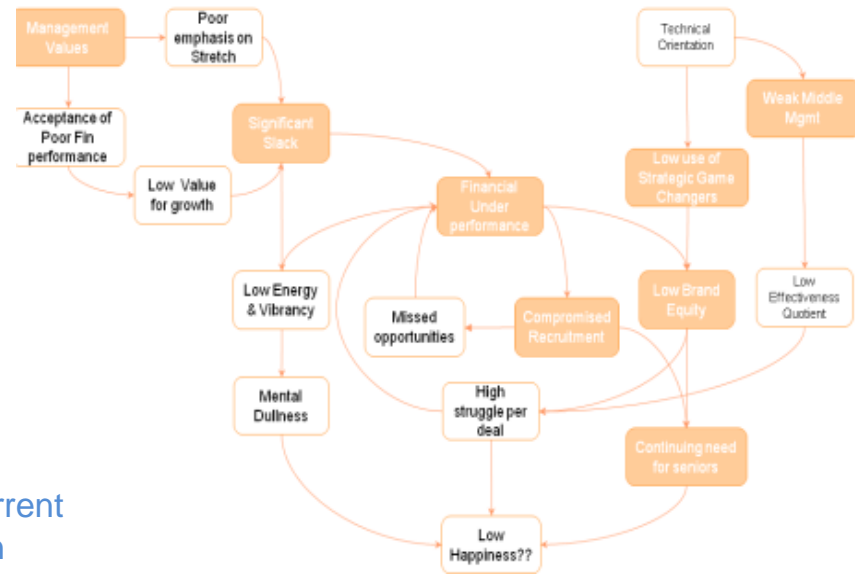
Management Values

Poor emphasis on Stretch

Technical Orientation

Acceptance of Poor Fin performance

Significant Slack

Weak Middle Mgmt

Low Value for growth

Low use of Strategic Game Changers

Financial Under performance

Low Energy & Vibrancy

Low Brand Equity

Low Effectiveness Quotient

Missed opportunities

Compromised Recruitment

Mental Dullness

High struggle per deal

Continuing need for seniors

Low Happiness??

rrent
n